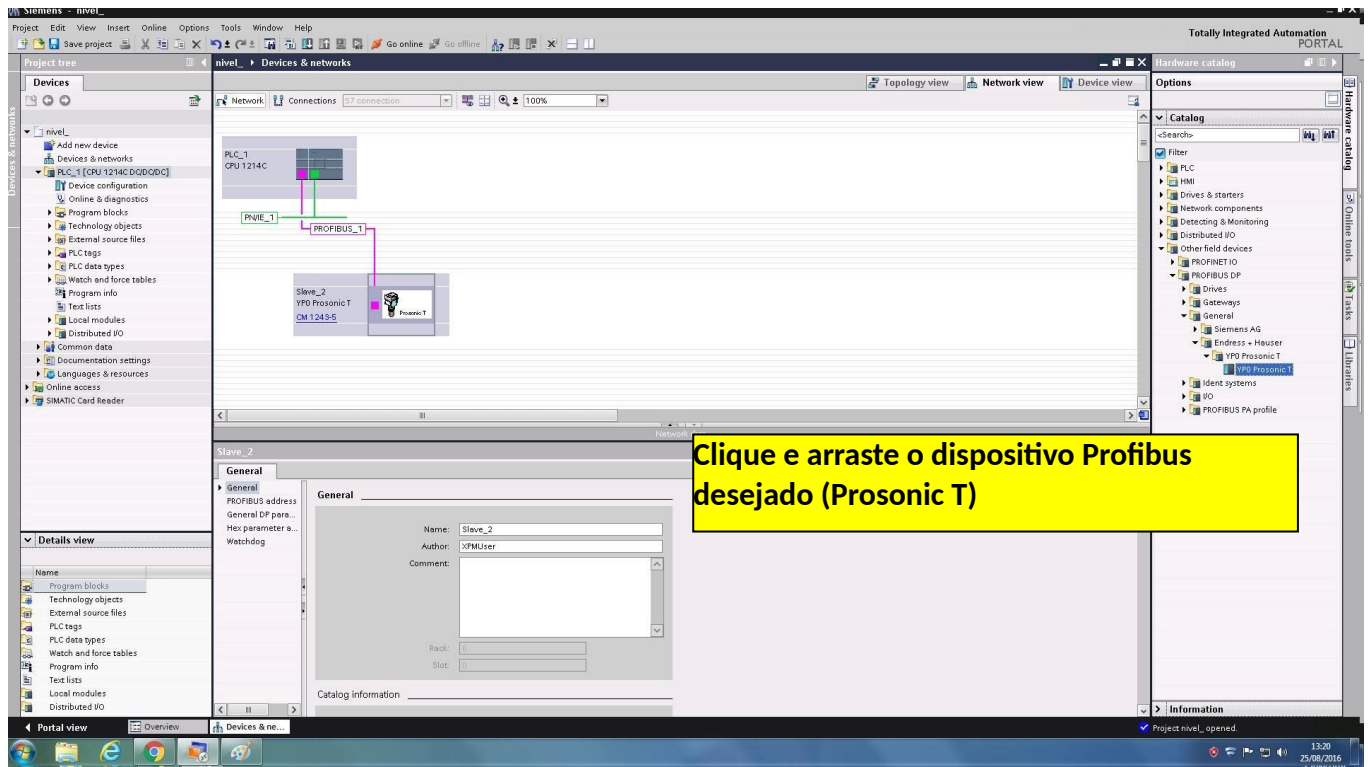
Siemens - nivel_

Project Edit View Insert Online Options Tools Window Help

Save project Go online Go offline

Totally Integrated Automation
PORTAL

Project tree

Devices

Devices & networks

- nivel_
Add new device
Devices & networks
PLC_1 [CPU 1214C DC/DC/DC]
Device configuration
Online & diagnostics
Program blocks
Technology objects
External source files
PLC tags
PLC data types
Watch and force tables
Program info
Text lists
Local modules
Distributed I/O
Common data
Documentation settings
Languages & resources
Online access
SIMATIC Card Reader

Details view

Name
Program blocks
Technology objects
External source files
PLC tags
PLC data types
Watch and force tables
Program info
Text lists
Local modules
Distributed I/O

nivel_ ▸ Devices & networks

Topology view Network view Device view

Network Connections S7 connection 100%

PLC_1
CPU 1214C

PN/IE_1

PROFIBUS_1

Slave_2
YP0 Prosonic T
CM 1243-5

Prosonic T

Network

Slave_2

General

General
PROFIBUS address
General DP para...
Hex parameter a...
Watchdog

General

Name: Slave_2
Author: XPMUser
Comment:

Rack: 0
Slot: 0

Catalog information

Clique e arraste o dispositivo Profibus desejado (Prosonic T)

Hardware catalog

Options

Catalog

<Search>

Filter
PLC
HMI
Drives & starters
Network components
Detecting & Monitoring
Distributed I/O
Other field devices
PROFINET IO
PROFIBUS DP
Drives
Gateways
General
Siemens AG
Endress + Hauser
YP0 Prosonic T
YP0 Prosonic T
Ident systems
I/O
PROFIBUS PA profile

Information

Hardware catalog
Online tools
Tasks
Libraries

Portal view
Overview
Devices & ne...

Project nivel_ opened.

13:20
25/08/2016